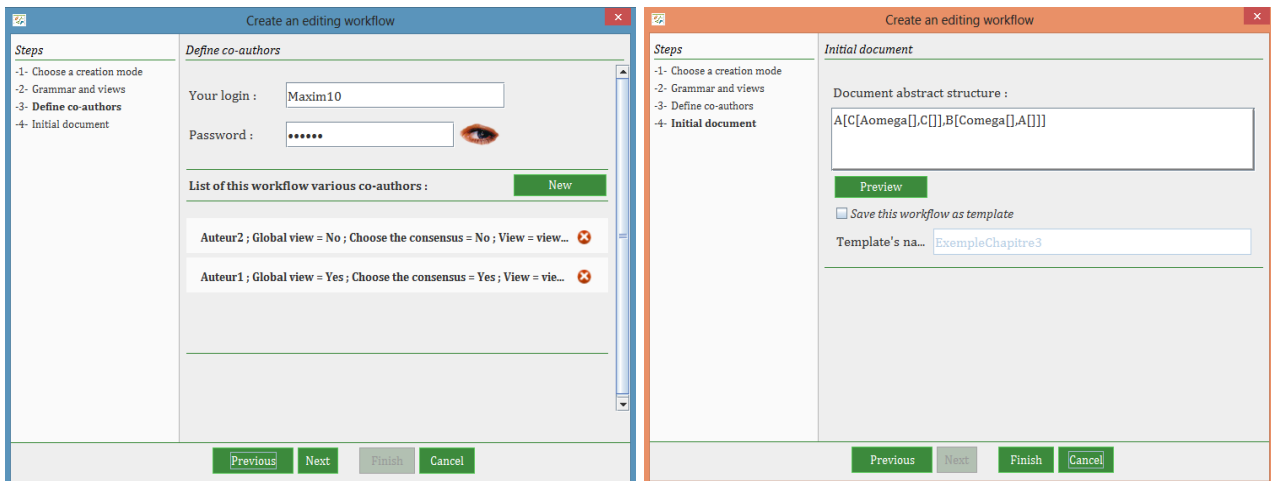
Create an editing workflow

Steps
-1- Choose a creation mode
-2- Grammar and views
-3- Define co-authors
-4- Initial document

Define co-authors

Your login : Maxim10

Password : ••••••

List of this workflow various co-authors :
New

Auteur2 ; Global view = No ; Choose the consensus = No ; View = view...

Auteur1 ; Global view = Yes ; Choose the consensus = Yes ; View = vie...

Previous Next Finish Cancel

Create an editing workflow

Steps
-1- Choose a creation mode
-2- Grammar and views
-3- Define co-authors
-4- Initial document

Initial document

Document abstract structure :
A[C[Aomega[],C[]],B[Comega[],A[]]]

Preview

Save this workflow as template

Template's na... ExempleChapitre3

Previous Next Finish Cancel